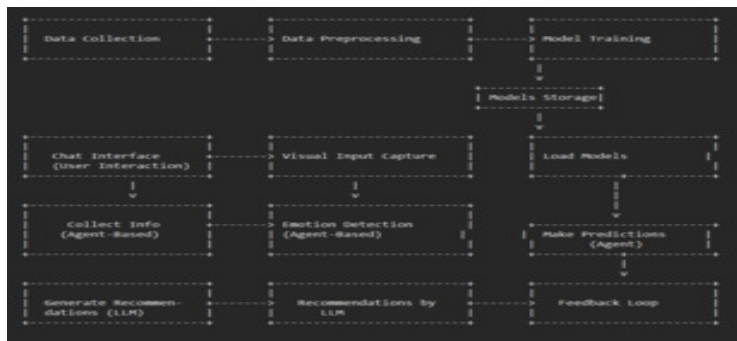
Data Collection

Data Preprocessing

Model Training

Models Storage

Chat Interface (User Interaction)

Visual Input Capture

Load Models

Collect Info (Agent-Based)

Emotion Detection (Agent-Based)

Make Predictions (Agent)

Generate Recommendations (LLM)

Recommendations by LLM

Feedback Loop